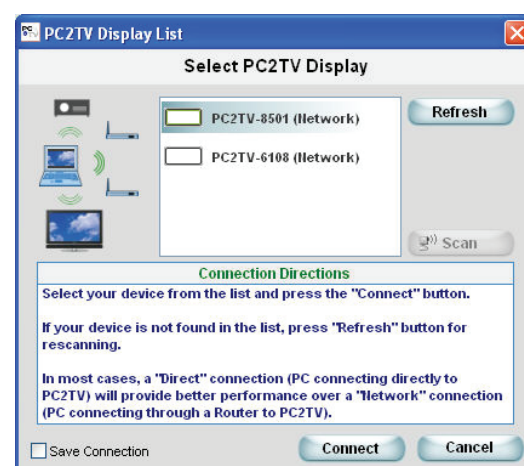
PC2TV Display List

Select PC2TV Display

PC2TV-8501 (Network)

PC2TV-6108 (Network)

Refresh

Scan

Connection Directions

Select your device from the list and press the "Connect" button.

If your device is not found in the list, press "Refresh" button for rescanning.

In most cases, a "Direct" connection (PC connecting directly to PC2TV) will provide better performance over a "Network" connection (PC connecting through a Router to PC2TV).

Save Connection

Connect

Cancel